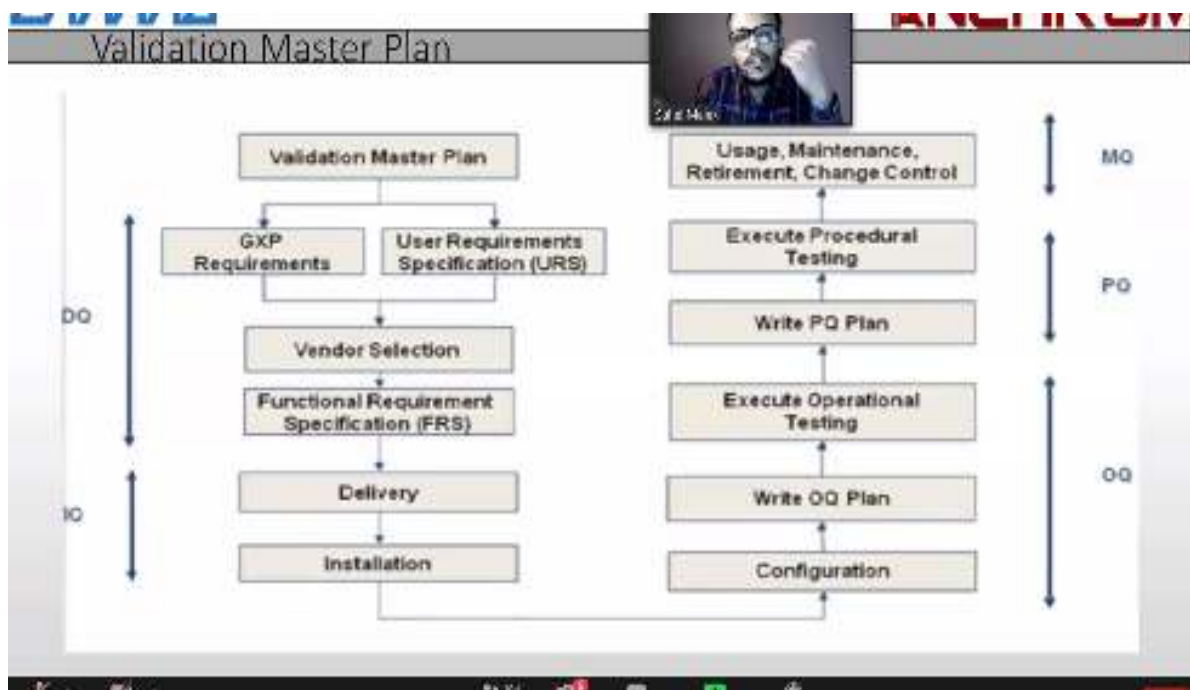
Validation Master Plan

Validation Master Plan

GXP Requirements

User Requirements Specification (URS)

DQ

Vendor Selection

Functional Requirement Specification (FRS)

IQ

Delivery

Installation

Usage, Maintenance, Retirement, Change Control

MQ

Execute Procedural Testing

PQ

Write PQ Plan

Execute Operational Testing

OQ

Write OQ Plan

Configuration